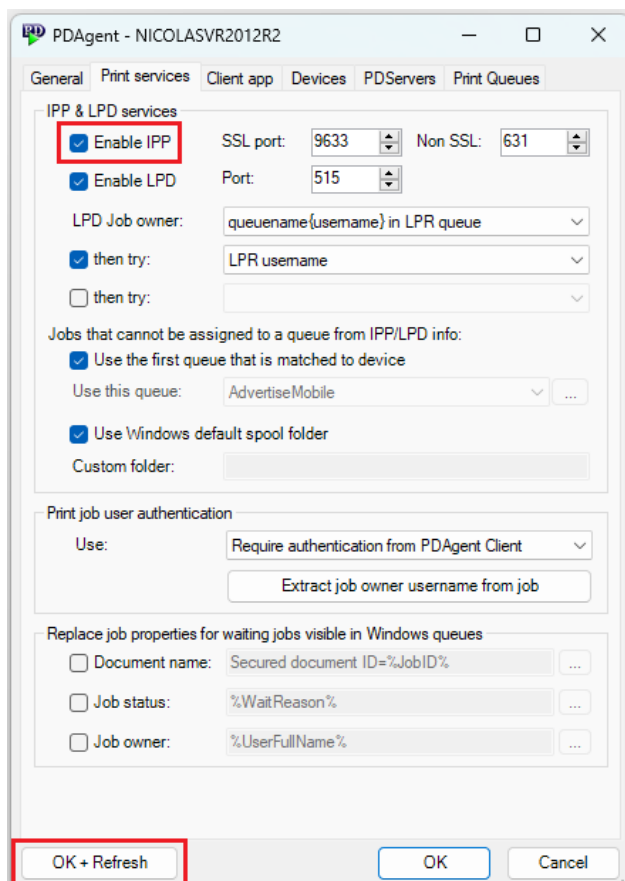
PDAgent - NICOLASVR2012R2

General | Print services | Client app | Devices | PDServers | Print Queues

IPP & LPD services

Enable IPP SSL port: 9633 Non SSL: 631

Enable LPD Port: 515

LPD Job owner: queuename{username} in LPR queue

then try: LPR username

then try:

Jobs that cannot be assigned to a queue from IPP/LPD info:

Use the first queue that is matched to device

Use this queue: AdvertiseMobile ...

Use Windows default spool folder

Custom folder:

Print job user authentication

Use: Require authentication from PDAgent Client

Extract job owner username from job

Replace job properties for waiting jobs visible in Windows queues

Document name: Secured document ID=%JobID% ...

Job status: %WaitReason% ...

Job owner: %UserFullName% ...

OK + Refresh | OK | Cancel